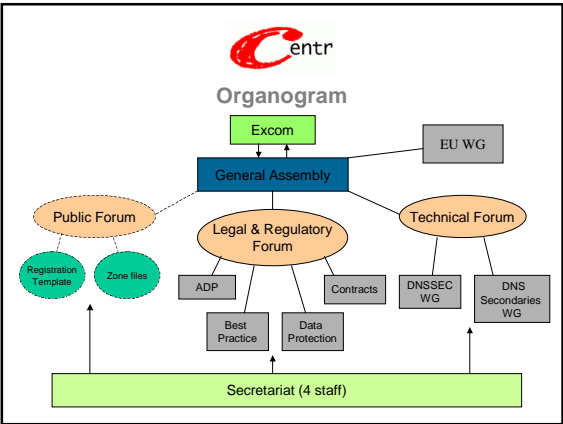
Centr

Organogram

Excom

EU WG

General Assembly

Public Forum

Legal & Regulatory Forum

Technical Forum

Registration Template

Zone files

ADP

Contracts

DNSSEC WG

DNS Secondaries WG

Best Practice

Data Protection

Secretariat (4 staff)